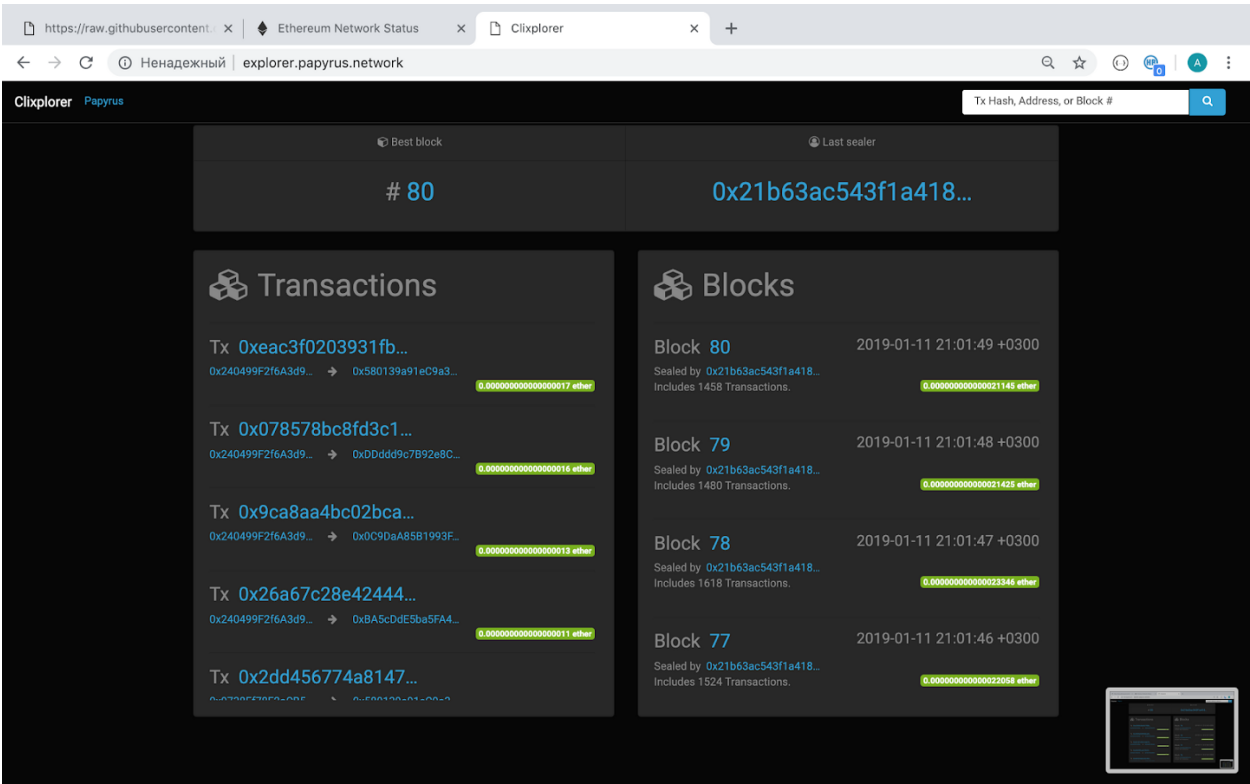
https://raw.githubusercontent.c × Ethereum Network Status × Clixplorer × +

Ненадежный | explorer.papyrus.network

Clixplorer Papyrus

Tx Hash, Address, or Block #

Best block

# 80

Last sealer

0x21b63ac543f1a418...

Transactions

Tx 0xeac3f0203931fb...
0x240499F2f6A3d9... → 0x580139a91eC9a3...
0.000000000000000017 ether

Tx 0x078578bc8fd3c1...
0x240499F2f6A3d9... → 0xDDddd9c7B92e8C...
0.000000000000000016 ether

Tx 0x9ca8aa4bc02bca...
0x240499F2f6A3d9... → 0x0C9DaA85B1993F...
0.000000000000000013 ether

Tx 0x26a67c28e42444...
0x240499F2f6A3d9... → 0xBA5cDdE5ba5FA4...
0.000000000000000011 ether

Tx 0x2dd456774a8147...
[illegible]

Blocks

Block 80
2019-01-11 21:01:49 +0300
Sealed by 0x21b63ac543f1a418...
Includes 1458 Transactions.
0.000000000000021145 ether

Block 79
2019-01-11 21:01:48 +0300
Sealed by 0x21b63ac543f1a418...
Includes 1480 Transactions.
0.000000000000021425 ether

Block 78
2019-01-11 21:01:47 +0300
Sealed by 0x21b63ac543f1a418...
Includes 1618 Transactions.
0.000000000000023346 ether

Block 77
2019-01-11 21:01:46 +0300
Sealed by 0x21b63ac543f1a418...
Includes 1524 Transactions.
0.000000000000022058 ether